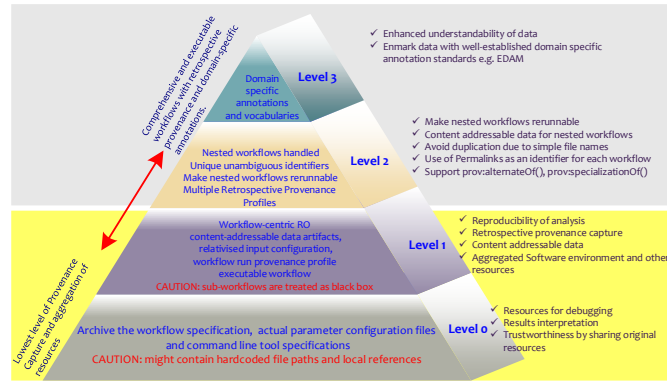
Comprehensive and executable workflows with retrospective provenance and domain-specific annotations.

Domain specific annotations and vocabularies

Level 3

✓ Enhanced understandability of data
✓ Enmark data with well-established domain specific annotation standards e.g. EDAM

Nested workflows handled
Unique unambiguous identifiers
Make nested workflows rerunnable
Multiple Retrospective Provenance Profiles

Level 2

✓ Make nested workflows rerunnable
✓ Content addressable data for nested workflows
✓ Avoid duplication due to simple file names
✓ Use of Permalinks as an identifier for each workflow
✓ Support prov:alternateOf(), prov:specializationOf()

Workflow-centric RO
content-addressable data artifacts, relativised input configuration, workflow run provenance profile executable workflow
CAUTION: sub-workflows are treated as black box

Level 1

✓ Reproducibility of analysis
✓ Retrospective provenance capture
✓ Content addressable data
✓ Aggregated Software environment and other resources

Lowest level of Provenance Capture and aggregation of resources

Archive the workflow specification, actual parameter configuration files and command line tool specifications
CAUTION: might contain hardcoded file paths and local references

Level 0

✓ Resources for debugging
✓ Results interpretation
✓ Trustworthiness by sharing original resources